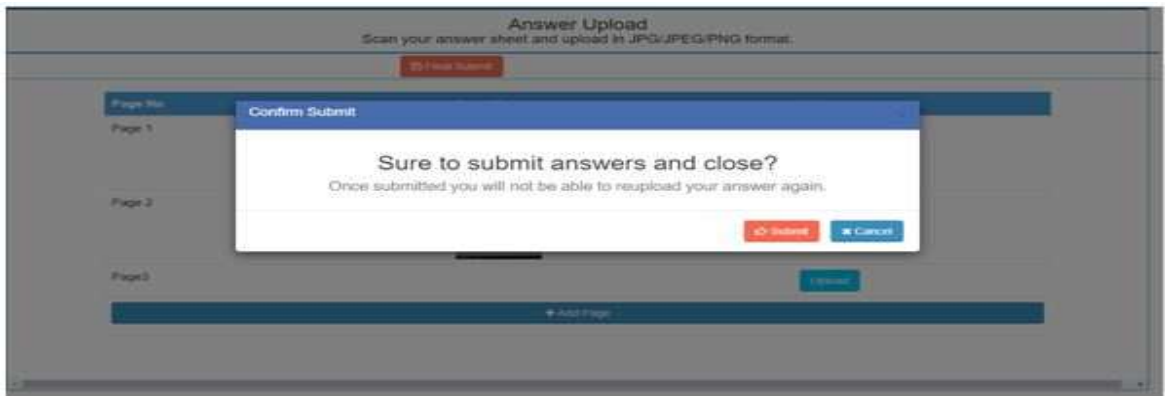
Answer Upload
Scan your answer sheet and upload in JPG/JPEG/PNG format.

Final Submit

Page No

Page 1

Page 2

Page3

Upload

+ Add Page

Confirm Submit

Sure to submit answers and close?

Once submitted you will not be able to reupload your answer again.

Submit

Cancel